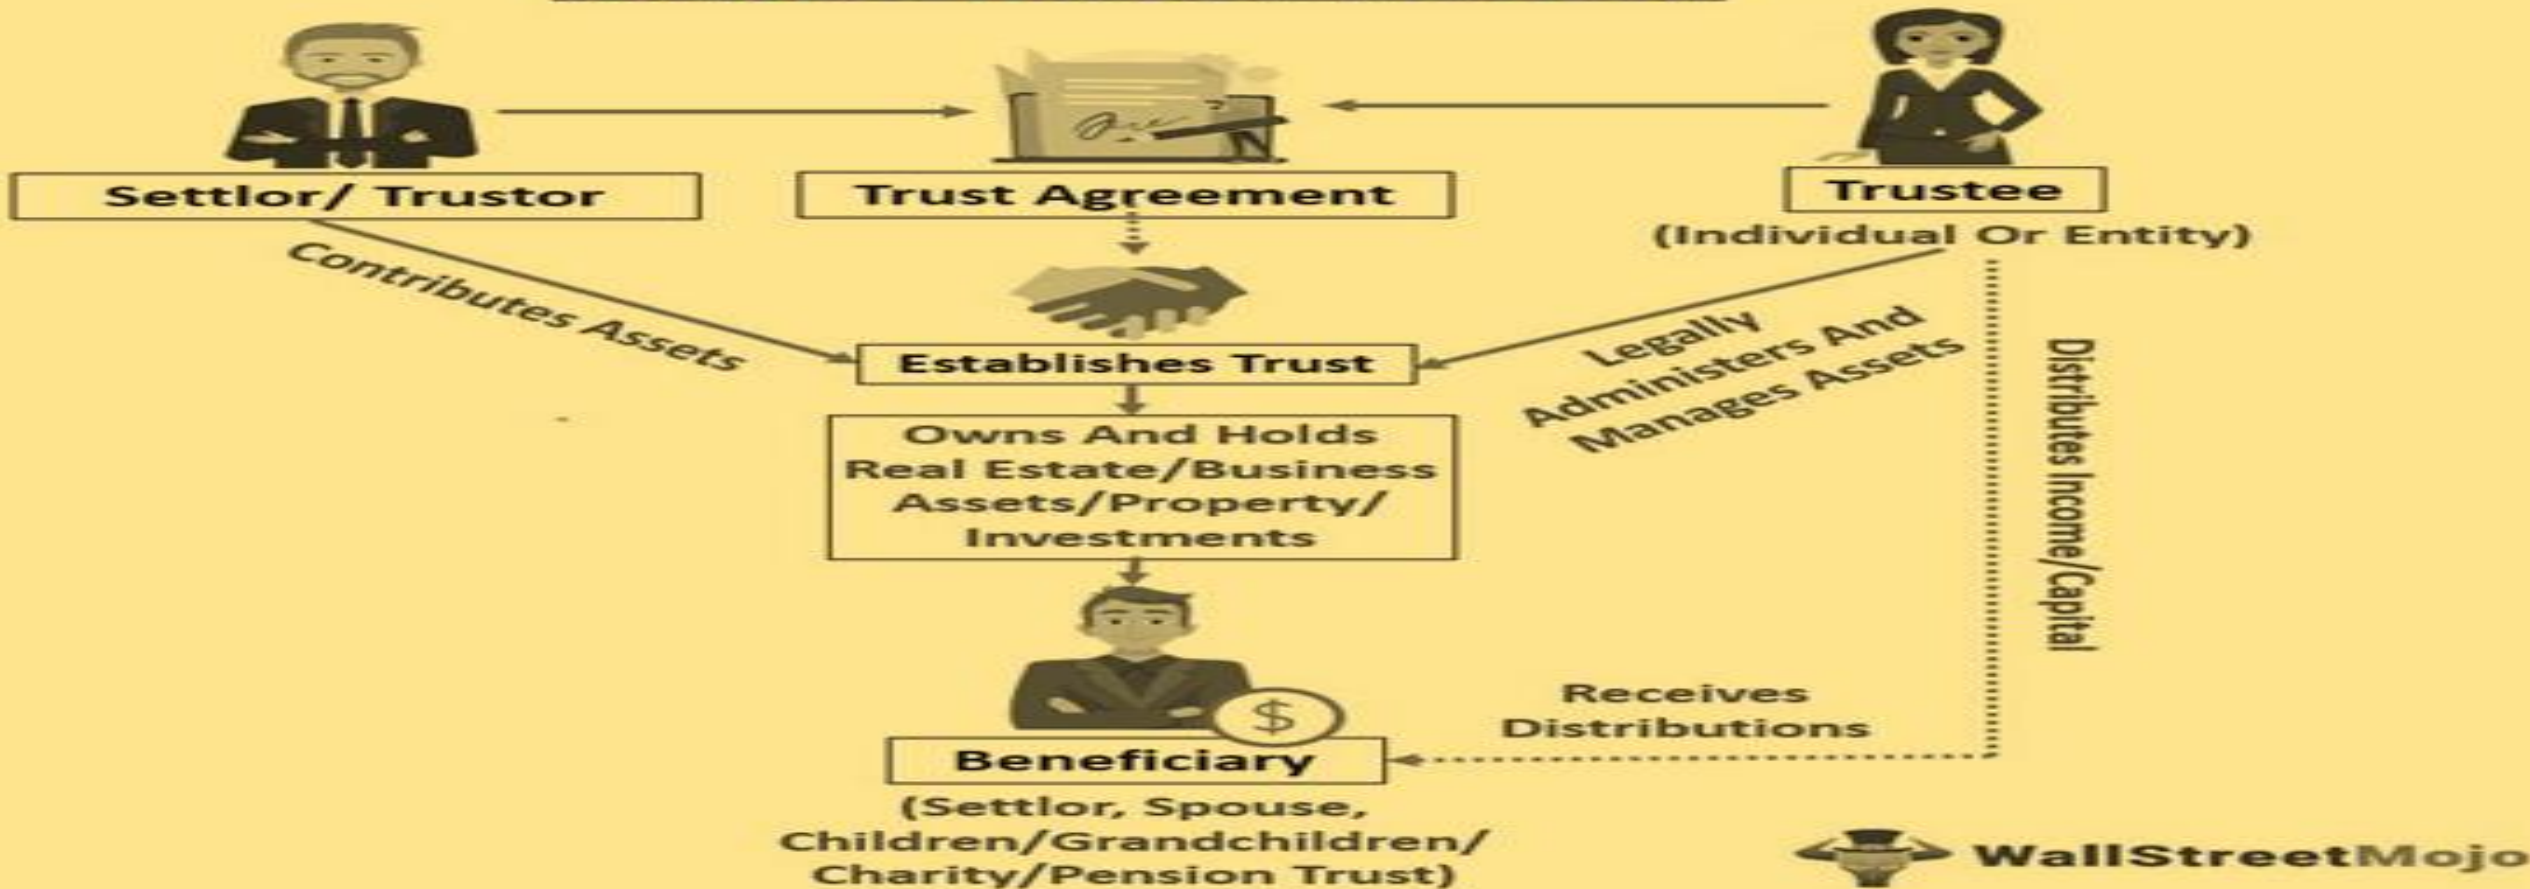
Settlor/ Trustor

Trust Agreement

Trustee
(Individual Or Entity)

Contributes Assets

Establishes Trust

Legally Administers And Manages Assets

Distributes Income/Capital

Owns And Holds Real Estate/Business Assets/Property/ Investments

Receives Distributions

Beneficiary
(Settlor, Spouse, Children/Grandchildren/ Charity/Pension Trust)

WallStreetMojo